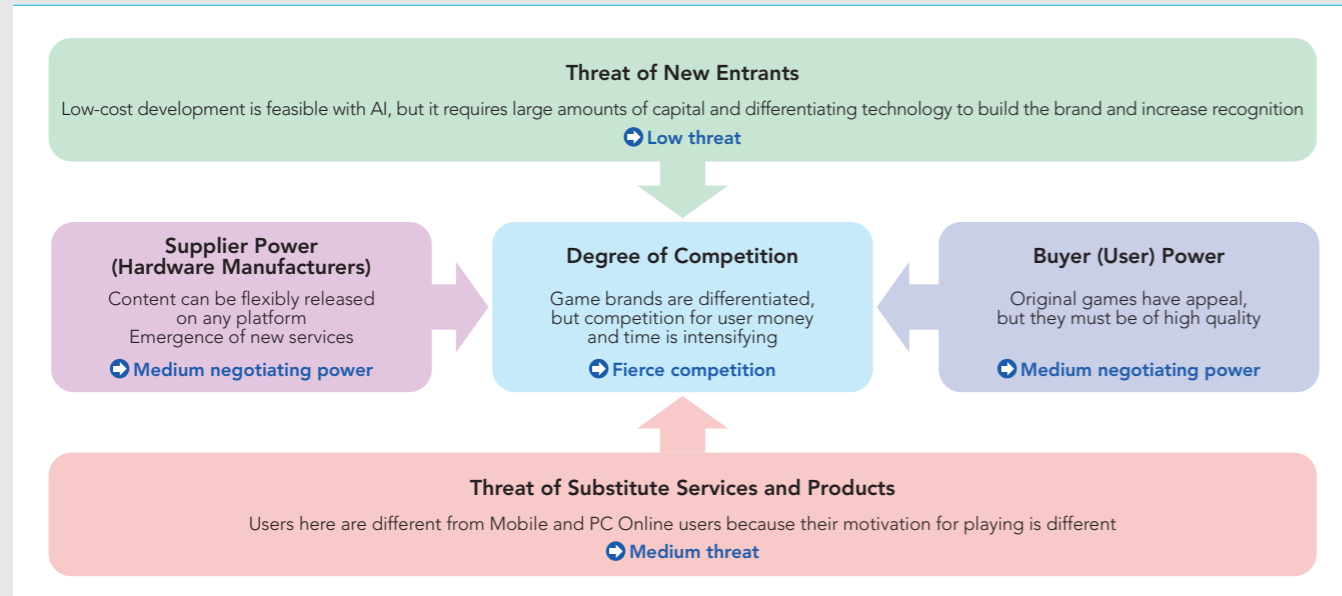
Threat of New Entrants

Low-cost development is feasible with AI, but it requires large amounts of capital and differentiating technology to build the brand and increase recognition

Low threat

Supplier Power
(Hardware Manufacturers)

Content can be flexibly released on any platform
Emergence of new services

Medium negotiating power

Degree of Competition

Game brands are differentiated, but competition for user money and time is intensifying

Fierce competition

Buyer (User) Power

Original games have appeal, but they must be of high quality

Medium negotiating power

Threat of Substitute Services and Products

Users here are different from Mobile and PC Online users because their motivation for playing is different

Medium threat